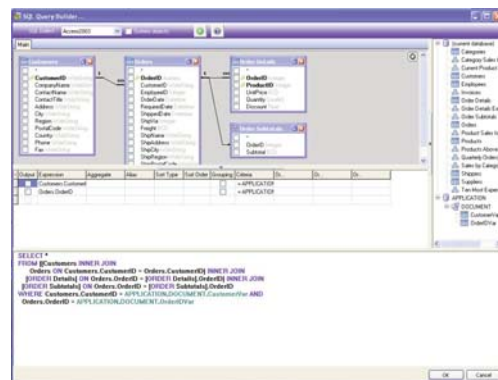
SQL Query Builder

Access2003

Main

Customers
*
CustomerID
CompanyName
ContactName
ContactTitle
Address
City
Region
PostalCode
Country
Phone
Fax

Orders
*
OrderID
CustomerID
EmployeeID
OrderDate
RequiredDate
ShippedDate
ShipVia
Freight
ShipName
ShipAddress
ShipCity
ShipRegion

Order Details
*
OrderID
ProductID
UnitPrice
Quantity
Discount

Order Subtotals
*
OrderID
Subtotal

| Output | Expression | Aggregate | Alias | Sort Type | Sort Order | Grouping | Criteria | Or... | Or... | Or... |
|---|---|---|---|---|---|---|---|---|---|---|
| | Customers.Customer | | | | | | = APPLICATION | | | |
| | Orders.OrderID | | | | | | = APPLICATION | | | |

Current database
Categories
Category Sales
Current Product
Customers
Employees
Invoices
Order Details
Order Details Ex
Order Subtotals
Orders
Product Sales fo
Products
Products Above
Quarterly Orders
Sales by Catego
Shippers
Suppliers
Ten Most Expen
APPLICATION
DOCUMENT
CustomerVar
OrderIDVar

SELECT *
FROM ((Customers INNER JOIN
Orders ON Customers.CustomerID = Orders.CustomerID) INNER JOIN
[ORDER Details] ON Orders.OrderID = [ORDER Details].OrderID) INNER JOIN
[ORDER Subtotals] ON Orders.OrderID = [ORDER Subtotals].OrderID
WHERE Customers.CustomerID = APPLICATION.DOCUMENT.CustomerVar AND
Orders.OrderID = APPLICATION.DOCUMENT.OrderIDVar

OK
Cancel